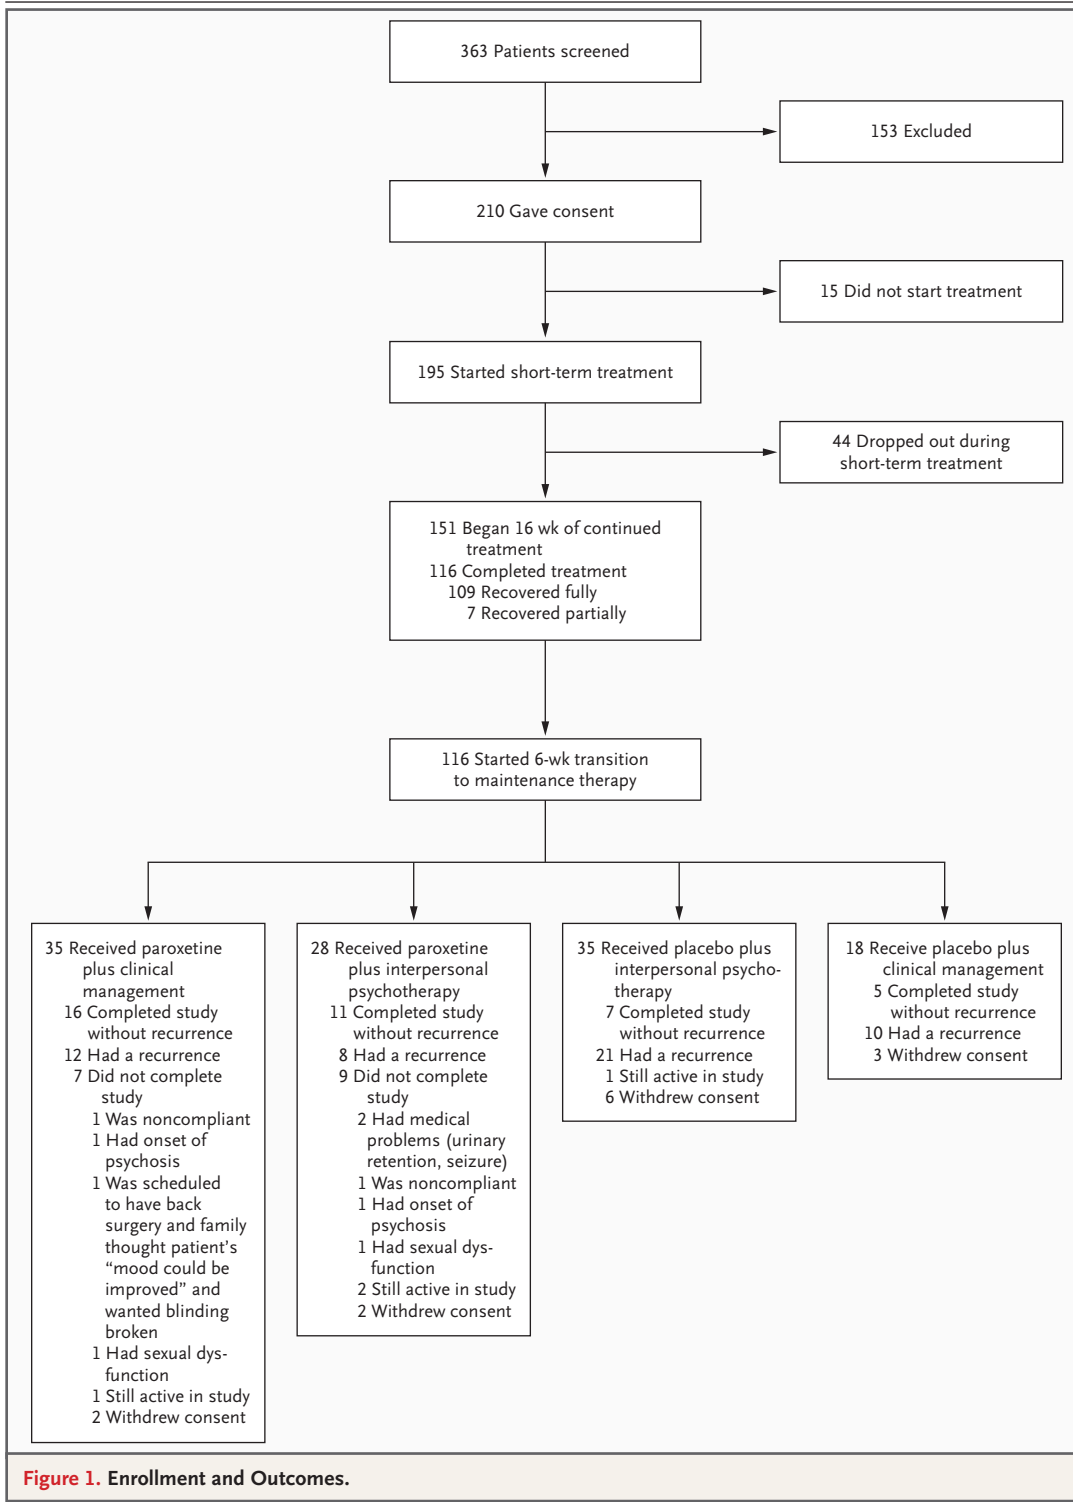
363 Patients screened

153 Excluded

210 Gave consent

15 Did not start treatment

195 Started short-term treatment

44 Dropped out during short-term treatment

151 Began 16 wk of continued treatment
116 Completed treatment
109 Recovered fully
7 Recovered partially

116 Started 6-wk transition to maintenance therapy

35 Received paroxetine plus clinical management
16 Completed study without recurrence
12 Had a recurrence
7 Did not complete study
1 Was noncompliant
1 Had onset of psychosis
1 Was scheduled to have back surgery and family thought patient's "mood could be improved" and wanted blinding broken
1 Had sexual dysfunction
1 Still active in study
2 Withdrew consent

28 Received paroxetine plus interpersonal psychotherapy
11 Completed study without recurrence
8 Had a recurrence
9 Did not complete study
2 Had medical problems (urinary retention, seizure)
1 Was noncompliant
1 Had onset of psychosis
1 Had sexual dysfunction
2 Still active in study
2 Withdrew consent

35 Received placebo plus interpersonal psychotherapy
7 Completed study without recurrence
21 Had a recurrence
1 Still active in study
6 Withdrew consent

18 Receive placebo plus clinical management
5 Completed study without recurrence
10 Had a recurrence
3 Withdrew consent

Figure 1. Enrollment and Outcomes.